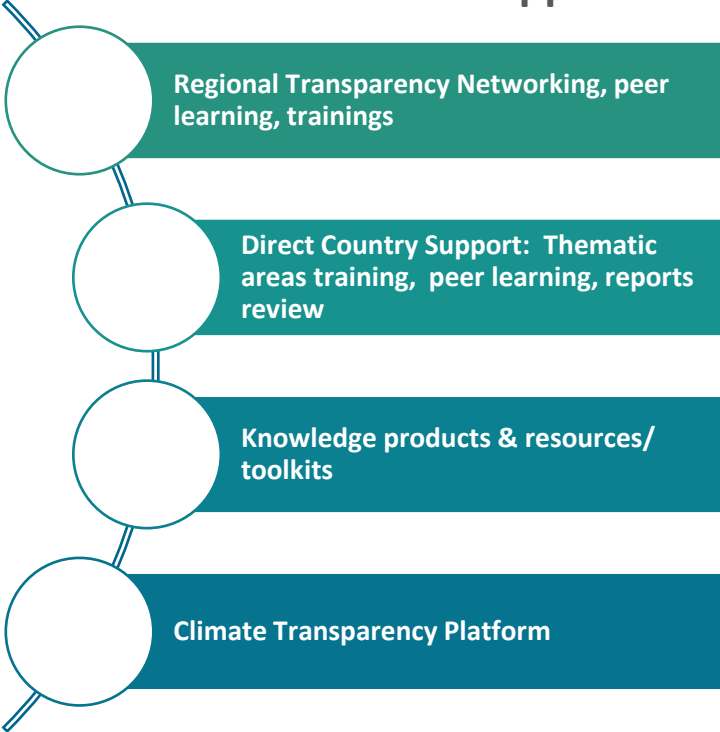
Regional Transparency Networking, peer learning, trainings

Direct Country Support: Thematic areas training, peer learning, reports review

Knowledge products & resources/ toolkits

Climate Transparency Platform